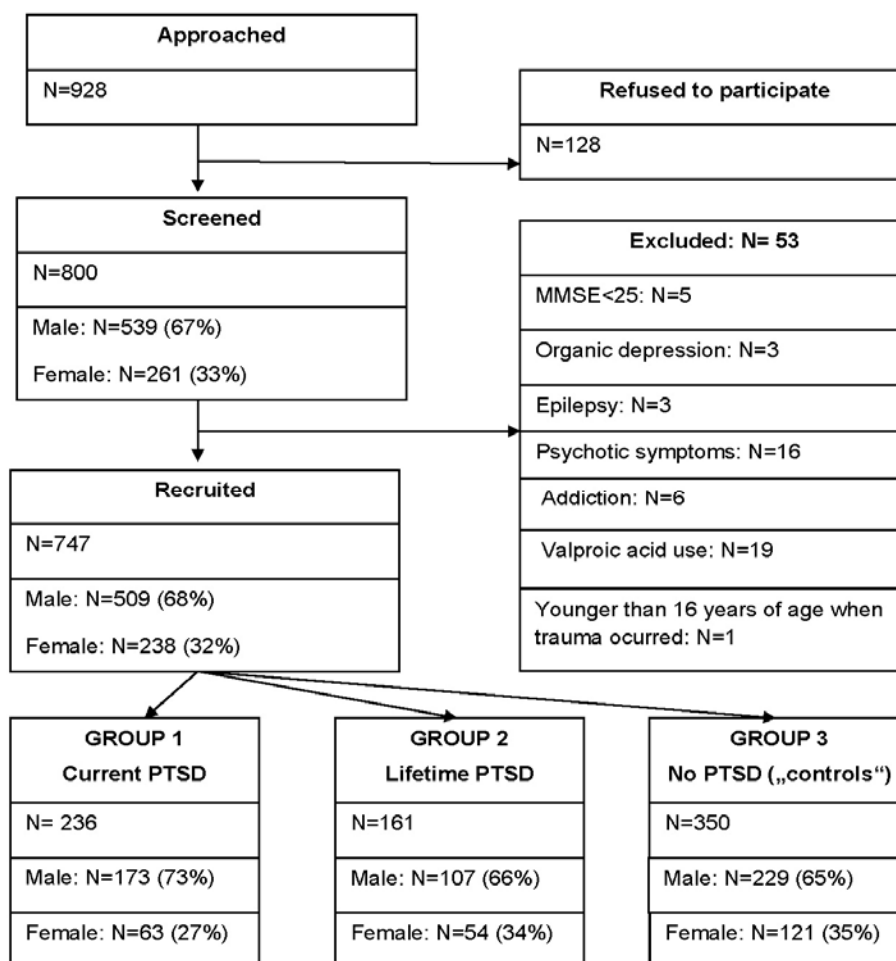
Approached

N=928

Refused to participate

N=128

Screened

N=800

Male: N=539 (67%)

Female: N=261 (33%)

Excluded: N= 53

MMSE<25: N=5

Organic depression: N=3

Epilepsy: N=3

Psychotic symptoms: N=16

Addiction: N=6

Valproic acid use: N=19

Younger than 16 years of age when trauma ocurred: N=1

Recruited

N=747

Male: N=509 (68%)

Female: N=238 (32%)

GROUP 1
Current PTSD

N= 236

Male: N=173 (73%)

Female: N=63 (27%)

GROUP 2
Lifetime PTSD

N=161

Male: N=107 (66%)

Female: N=54 (34%)

GROUP 3
No PTSD („controls")

N=350

Male: N=229 (65%)

Female: N=121 (35%)